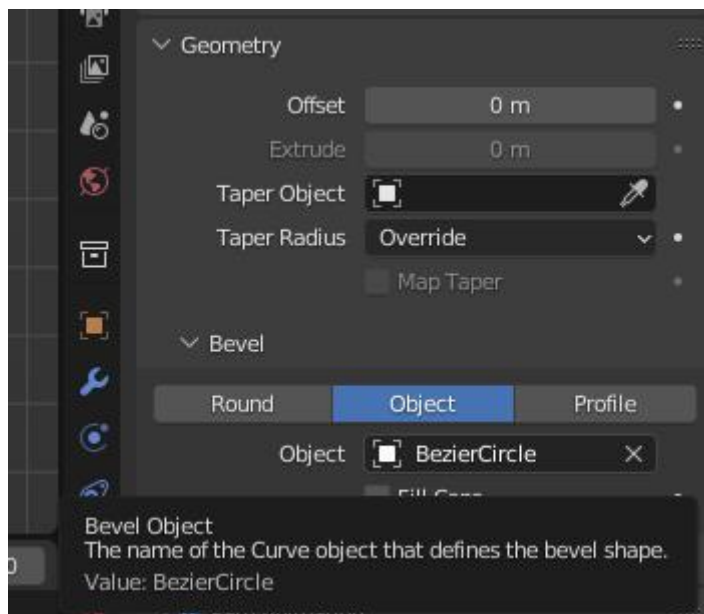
Geometry

Offset 0 m

Extrude 0 m

Taper Object

Taper Radius Override

Map Taper

Bevel

Round Object Profile

Object BezierCircle

Fill Caps

Bevel Object
The name of the Curve object that defines the bevel shape.
Value: BezierCircle